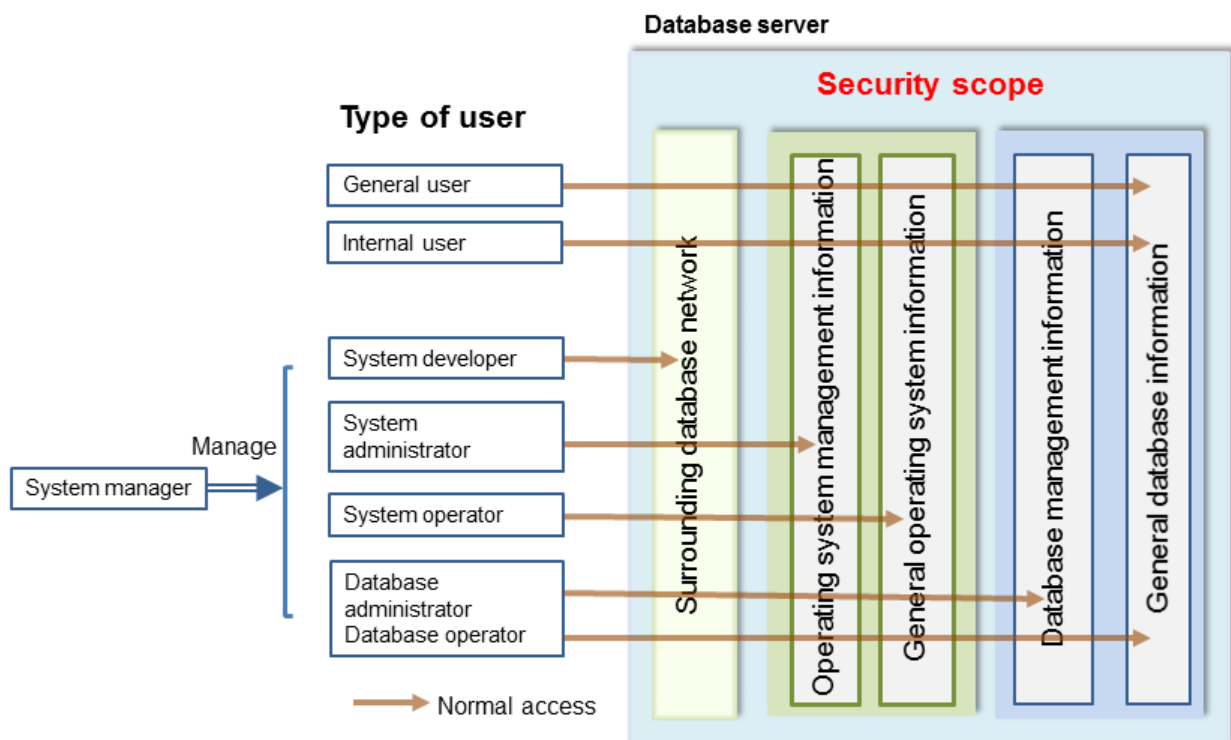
Database server

Security scope

Type of user

General user

Internal user

System developer

System administrator

System operator

Database administrator
Database operator

Manage

System manager

Normal access

Surrounding database network

Operating system management information

General operating system information

Database management information

General database information